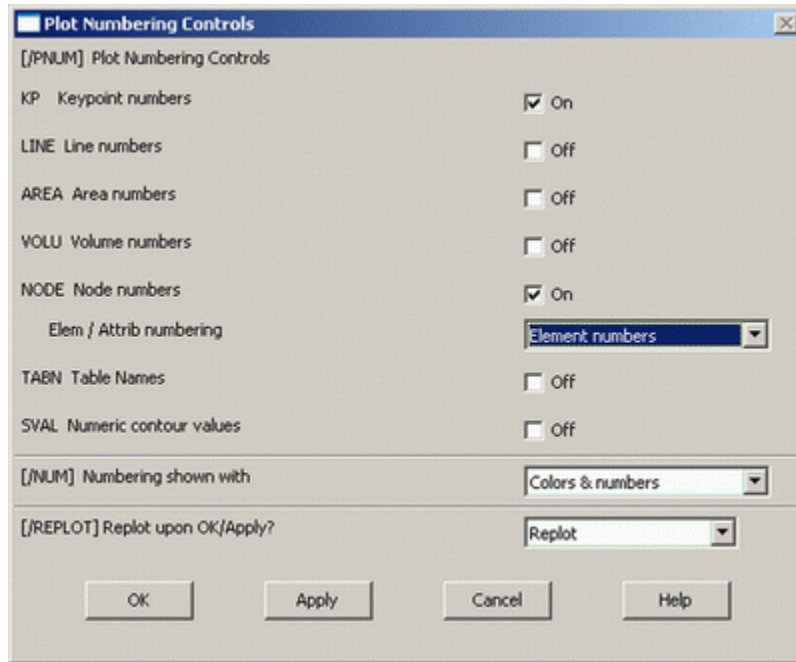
Plot Numbering Controls

[/PNUM] Plot Numbering Controls

KP Keypoint numbers
On

LINE Line numbers
Off

AREA Area numbers
Off

VOLU Volume numbers
Off

NODE Node numbers
On

Elem / Attrib numbering
Element numbers

TABN Table Names
Off

SVAL Numeric contour values
Off

[/NUM] Numbering shown with
Colors & numbers

[/REPLOT] Replot upon OK/Apply?
Replot

OK Apply Cancel Help